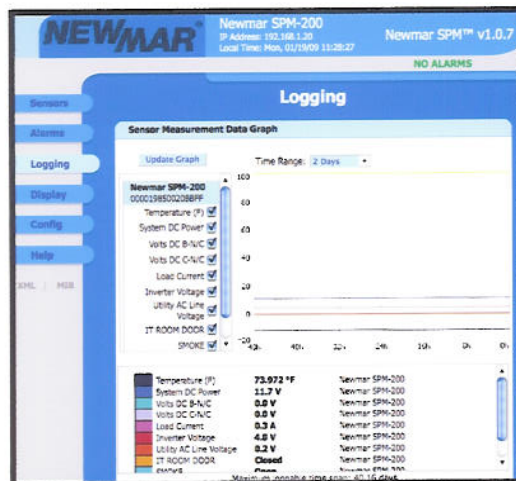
NEWMAR

Newmar SPM-200
IP Address: 192.168.1.20
Local Time: Mon, 01/19/09 11:28:27

Newmar SPM™ v1.0.7

NO ALARMS

Sensors
Alarms
Logging
Display
Config
Help
XML | MIB

Logging

Sensor Measurement Data Graph

Update Graph

Time Range: 2 Days

Newmar SPM-200
000198500208BFF

Temperature (F)
System DC Power
Volts DC B-N/C
Volts DC C-N/C
Load Current
Inverter Voltage
Utility AC Line Voltage
IT ROOM DOOR
SMOKE

100
80
60
40
20
0
-20

48h
40h
32h
24h
16h
8h
0h

| | | |
|---|---|---|
| Temperature (F) | 73.972 °F | Newmar SPM-200 |
| System DC Power | 11.7 V | Newmar SPM-200 |
| Volts DC B-N/C | 0.0 V | Newmar SPM-200 |
| Volts DC C-N/C | 0.0 V | Newmar SPM-200 |
| Load Current | 0.3 A | Newmar SPM-200 |
| Inverter Voltage | 4.8 V | Newmar SPM-200 |
| Utility AC Line Voltage | 8.2 V | Newmar SPM-200 |
| IT ROOM DOOR | Closed | Newmar SPM-200 |
| SMOKE | Open | Newmar SPM-200 |

Maximum loggable time span: 40.16 days